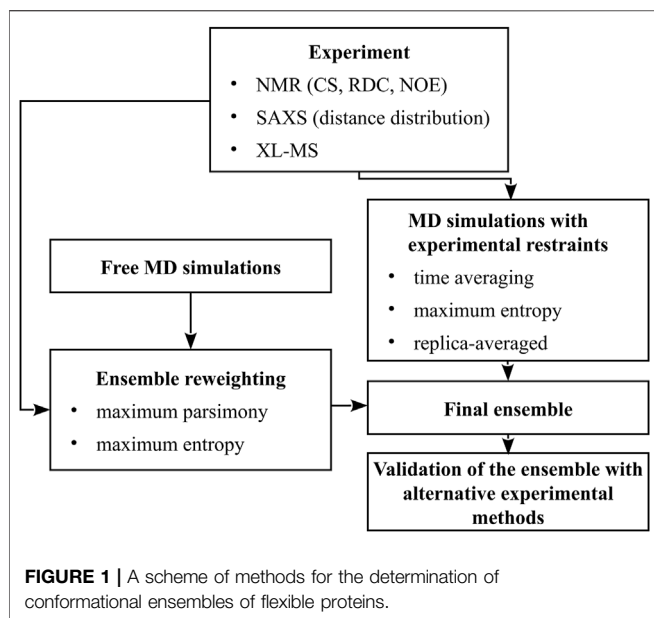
Experiment
• NMR (CS, RDC, NOE)
• SAXS (distance distribution)
• XL-MS

MD simulations with experimental restraints
• time averaging
• maximum entropy
• replica-averaged

Free MD simulations

Ensemble reweighting
• maximum parsimony
• maximum entropy

Final ensemble

Validation of the ensemble with alternative experimental methods

FIGURE 1 | A scheme of methods for the determination of conformational ensembles of flexible proteins.